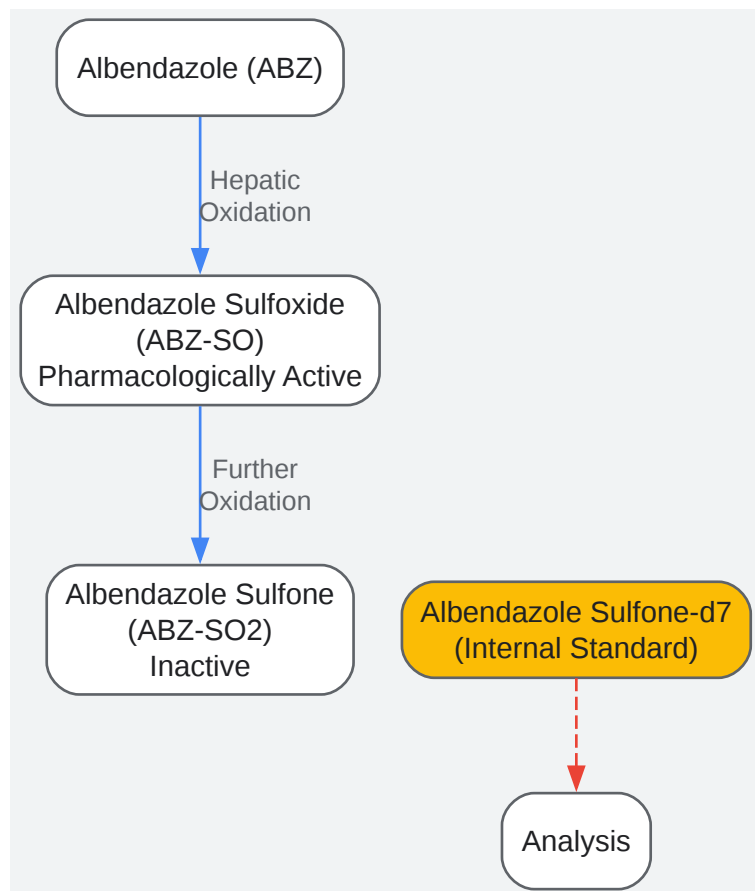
Albendazole (ABZ)

Hepatic Oxidation

Albendazole Sulfoxide (ABZ-SO) Pharmacologically Active

Further Oxidation

Albendazole Sulfone (ABZ-SO2) Inactive

Albendazole Sulfone-d7 (Internal Standard)

Analysis